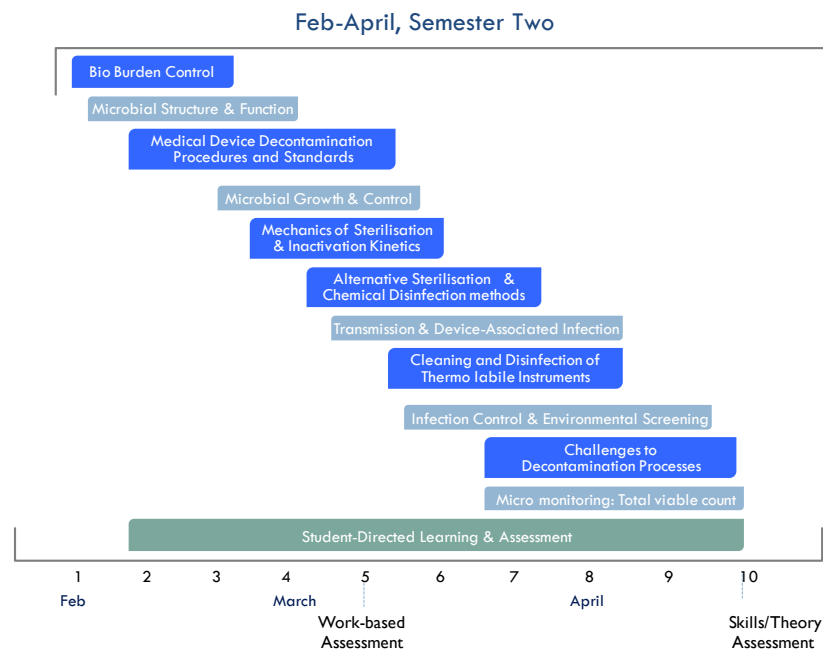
Feb-April, Semester Two

Bio Burden Control

Microbial Structure & Function

Medical Device Decontamination Procedures and Standards

Microbial Growth & Control

Mechanics of Sterilisation & Inactivation Kinetics

Alternative Sterilisation & Chemical Disinfection methods

Transmission & Device-Associated Infection

Cleaning and Disinfection of Thermo labile Instruments

Infection Control & Environmental Screening

Challenges to Decontamination Processes

Micro monitoring: Total viable count

Student-Directed Learning & Assessment

1 2 3 4 5 6 7 8 9 10

Feb

March

April

Work-based Assessment

Skills/Theory Assessment